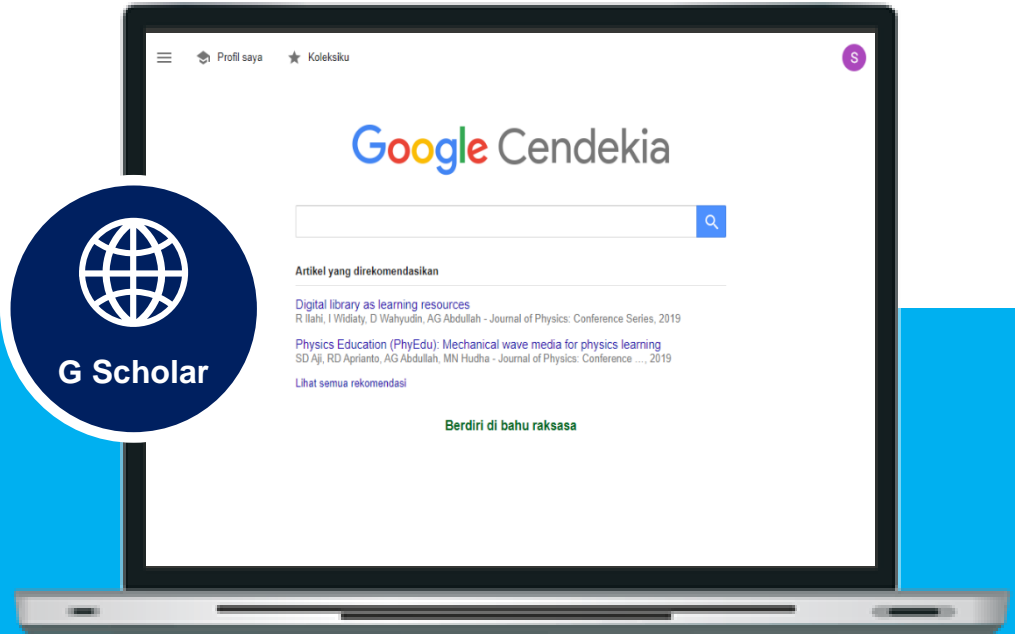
Profil saya

Koleksiku

S

Google Cendekia

Artikel yang direkomendasikan

Digital library as learning resources
R Ilahi, I Widiaty, D Wahyudin, AG Abdullah - Journal of Physics: Conference Series, 2019

Physics Education (PhyEdu): Mechanical wave media for physics learning
SD Aji, RD Aprianto, AG Abdullah, MN Hudha - Journal of Physics: Conference ..., 2019

Lihat semua rekomendasi

Berdiri di bahu raksasa

G Scholar